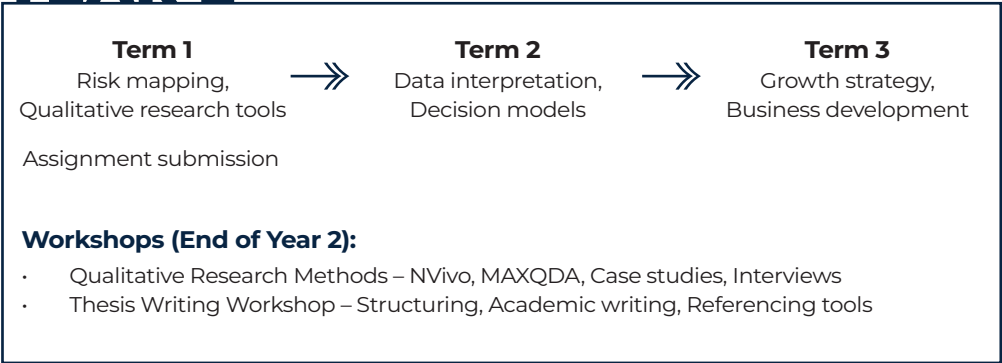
**Term 1**
Risk mapping,
Qualitative research tools

**Term 2**
Data interpretation,
Decision models

**Term 3**
Growth strategy,
Business development

Assignment submission

**Workshops (End of Year 2):**

- Qualitative Research Methods – NVivo, MAXQDA, Case studies, Interviews
- Thesis Writing Workshop – Structuring, Academic writing, Referencing tools